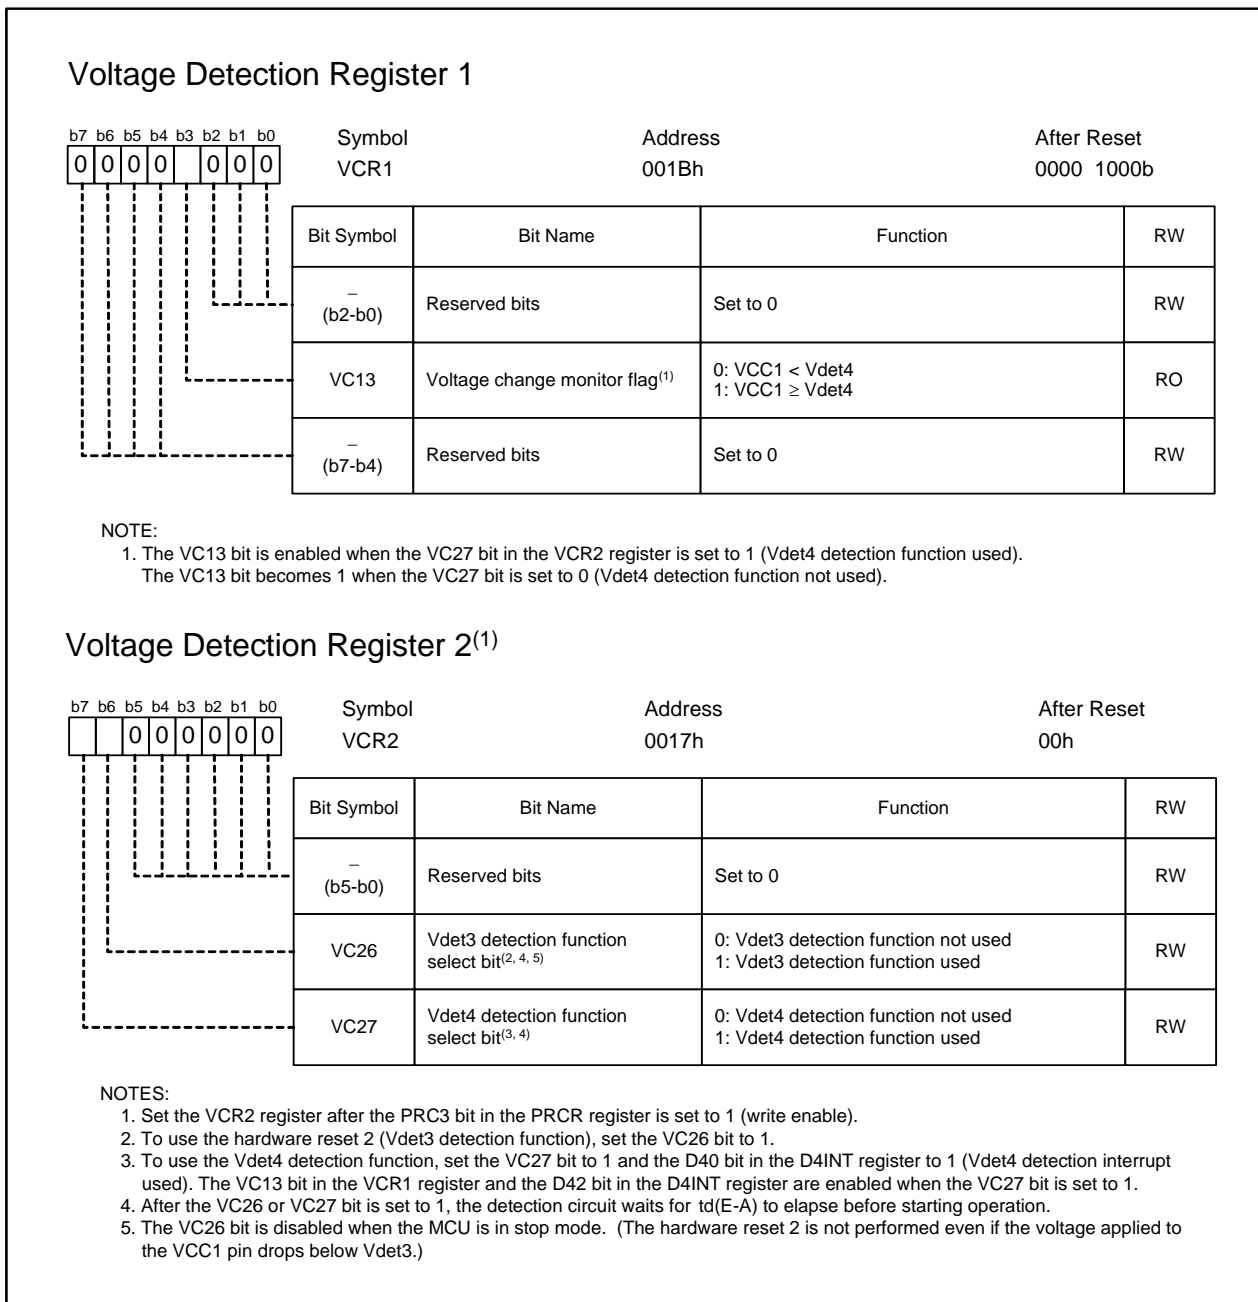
Voltage Detection Register 1

b7 b6 b5 b4 b3 b2 b1 b0
0 0 0 0 0 0 0

| Symbol | Address | After Reset |
|---|---|---|
| VCR1 | 001Bh | 0000 1000b |

| Bit Symbol | Bit Name | Function | RW |
|---|---|---|---|
| – (b2-b0) | Reserved bits | Set to 0 | RW |
| VC13 | Voltage change monitor flag$^{(1)}$ | 0: VCC1 < Vdet4 1: VCC1 ≥ Vdet4 | RO |
| – (b7-b4) | Reserved bits | Set to 0 | RW |

NOTE:
1. The VC13 bit is enabled when the VC27 bit in the VCR2 register is set to 1 (Vdet4 detection function used). The VC13 bit becomes 1 when the VC27 bit is set to 0 (Vdet4 detection function not used).

Voltage Detection Register 2$^{(1)}$

b7 b6 b5 b4 b3 b2 b1 b0
0 0 0 0 0 0

| Symbol | Address | After Reset |
|---|---|---|
| VCR2 | 0017h | 00h |

| Bit Symbol | Bit Name | Function | RW |
|---|---|---|---|
| – (b5-b0) | Reserved bits | Set to 0 | RW |
| VC26 | Vdet3 detection function select bit$^{(2, 4, 5)}$ | 0: Vdet3 detection function not used 1: Vdet3 detection function used | RW |
| VC27 | Vdet4 detection function select bit$^{(3, 4)}$ | 0: Vdet4 detection function not used 1: Vdet4 detection function used | RW |

NOTES:
1. Set the VCR2 register after the PRC3 bit in the PRCR register is set to 1 (write enable).
2. To use the hardware reset 2 (Vdet3 detection function), set the VC26 bit to 1.
3. To use the Vdet4 detection function, set the VC27 bit to 1 and the D40 bit in the D4INT register to 1 (Vdet4 detection interrupt used). The VC13 bit in the VCR1 register and the D42 bit in the D4INT register are enabled when the VC27 bit is set to 1.
4. After the VC26 or VC27 bit is set to 1, the detection circuit waits for td(E-A) to elapse before starting operation.
5. The VC26 bit is disabled when the MCU is in stop mode. (The hardware reset 2 is not performed even if the voltage applied to the VCC1 pin drops below Vdet3.)